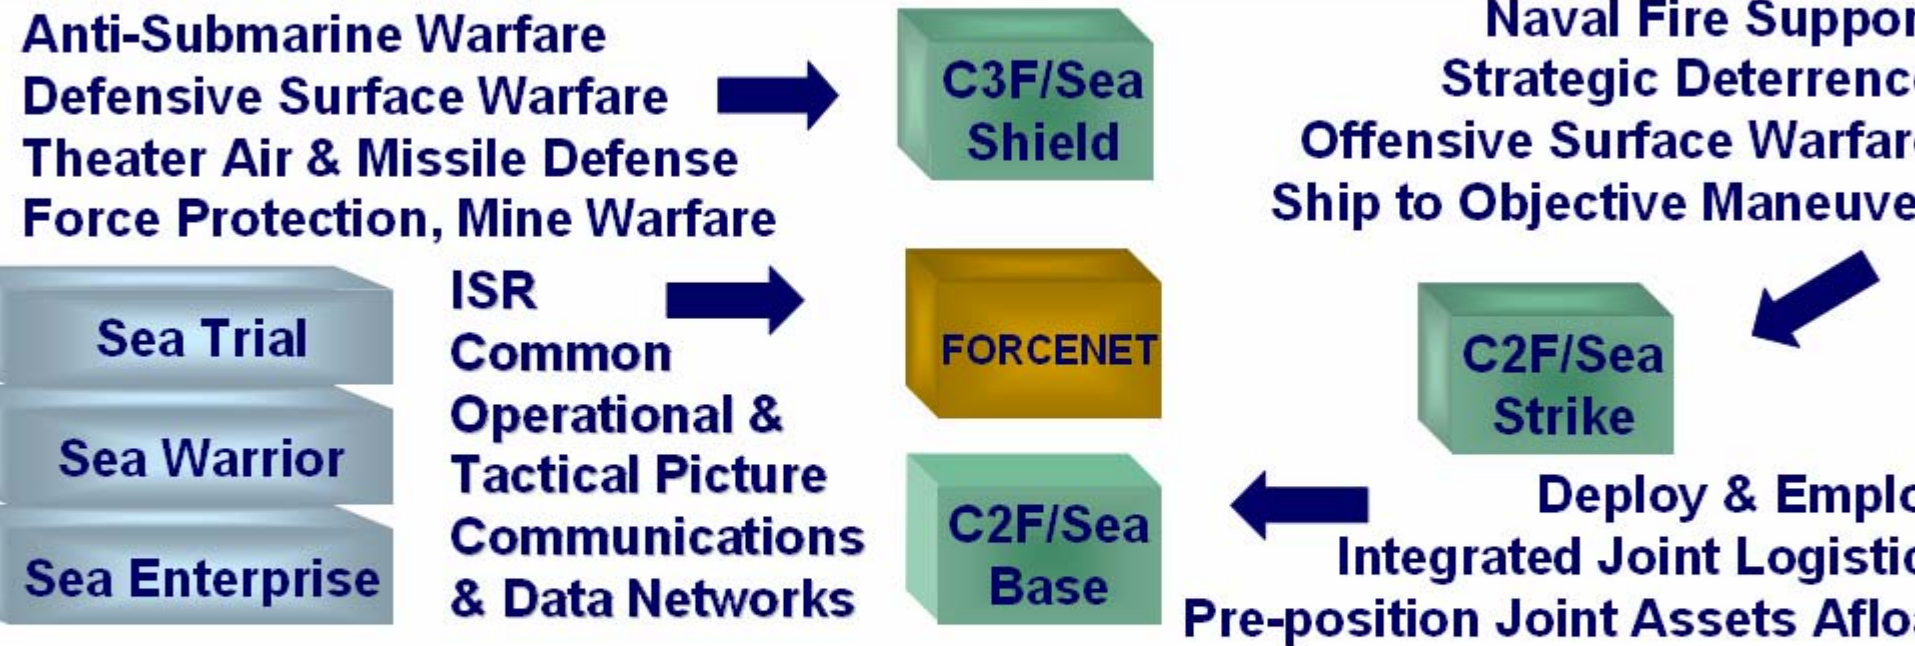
Anti-Submarine Warfare
Defensive Surface Warfare
Theater Air & Missile Defense
Force Protection, Mine Warfare

C3F/Sea Shield

Naval Fire Suppor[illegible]
Strategic Deterrenc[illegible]
Offensive Surface Warfar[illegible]
Ship to Objective Maneuve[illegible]

Sea Trial
Sea Warrior
Sea Enterprise

ISR
Common
Operational &
Tactical Picture
Communications
& Data Networks

FORCENET

C2F/Sea Strike

C2F/Sea Base

Deploy & Emplo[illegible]
Integrated Joint Logistic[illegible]
Pre-position Joint Assets Aflo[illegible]